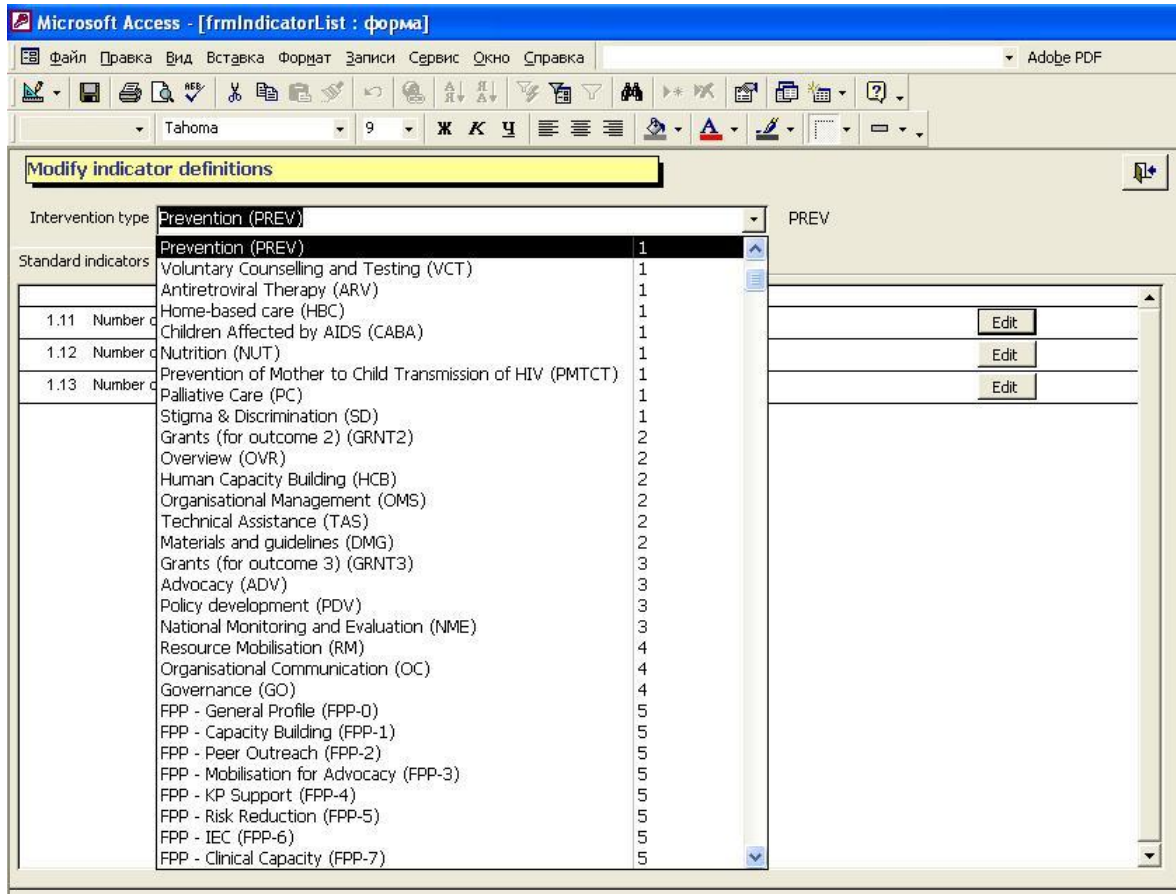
Microsoft Access - [frmIndicatorList : форма]

Файл Правка Вид Вставка Формат Записи Сервис Окно Справка

Adobe PDF

Tahoma 9 Ж К Ч

Modify indicator definitions

Intervention type Prevention (PREV) PREV

Standard indicators

| | | |
|---|---|---|
| 1.11 | Number c | Edit |
| 1.12 | Number c | Edit |
| 1.13 | Number c | Edit |

| | |
|---|---|
| Prevention (PREV) | 1 |
| Voluntary Counselling and Testing (VCT) | 1 |
| Antiretroviral Therapy (ARV) | 1 |
| Home-based care (HBC) | 1 |
| Children Affected by AIDS (CABA) | 1 |
| Nutrition (NUT) | 1 |
| Prevention of Mother to Child Transmission of HIV (PMTCT) | 1 |
| Palliative Care (PC) | 1 |
| Stigma & Discrimination (SD) | 1 |
| Grants (for outcome 2) (GRNT2) | 2 |
| Overview (OVR) | 2 |
| Human Capacity Building (HCB) | 2 |
| Organisational Management (OMS) | 2 |
| Technical Assistance (TAS) | 2 |
| Materials and guidelines (DMG) | 2 |
| Grants (for outcome 3) (GRNT3) | 3 |
| Advocacy (ADV) | 3 |
| Policy development (PDV) | 3 |
| National Monitoring and Evaluation (NME) | 3 |
| Resource Mobilisation (RM) | 4 |
| Organisational Communication (OC) | 4 |
| Governance (GO) | 4 |
| FPP - General Profile (FPP-0) | 5 |
| FPP - Capacity Building (FPP-1) | 5 |
| FPP - Peer Outreach (FPP-2) | 5 |
| FPP - Mobilisation for Advocacy (FPP-3) | 5 |
| FPP - KP Support (FPP-4) | 5 |
| FPP - Risk Reduction (FPP-5) | 5 |
| FPP - IEC (FPP-6) | 5 |
| FPP - Clinical Capacity (FPP-7) | 5 |